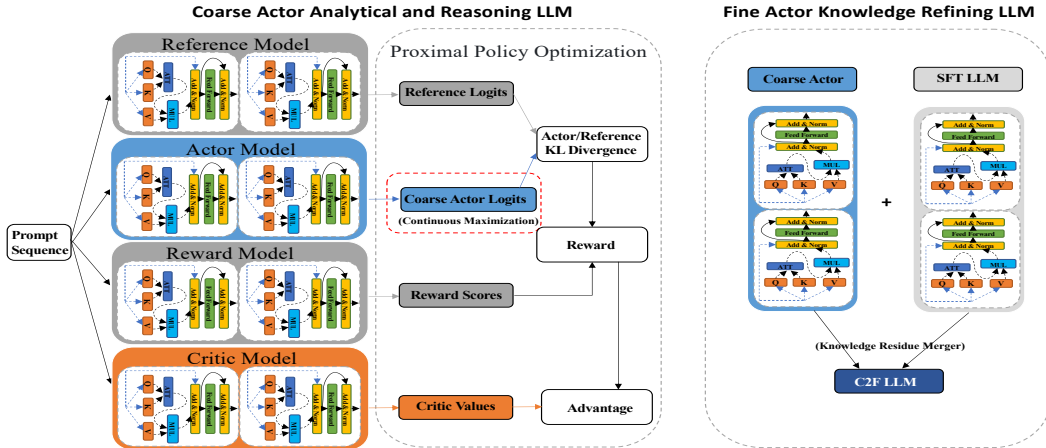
Coarse Actor Analytical and Reasoning LLM

Fine Actor Knowledge Refining LLM

Reference Model

Proximal Policy Optimization

Reference Logits

Actor/Reference KL Divergence

Actor Model

Coarse Actor Logits

(Continuous Maximization)

Prompt Sequence

Reward

Reward Model

Reward Scores

Critic Model

Critic Values

Advantage

Q K V ATT MUL Add & Norm Feed Forward Add & Norm

Coarse Actor

SFT LLM

Add & Norm
Feed Forward
Add & Norm
ATT
MUL
Q K V

+

(Knowledge Residue Merger)

C2F LLM